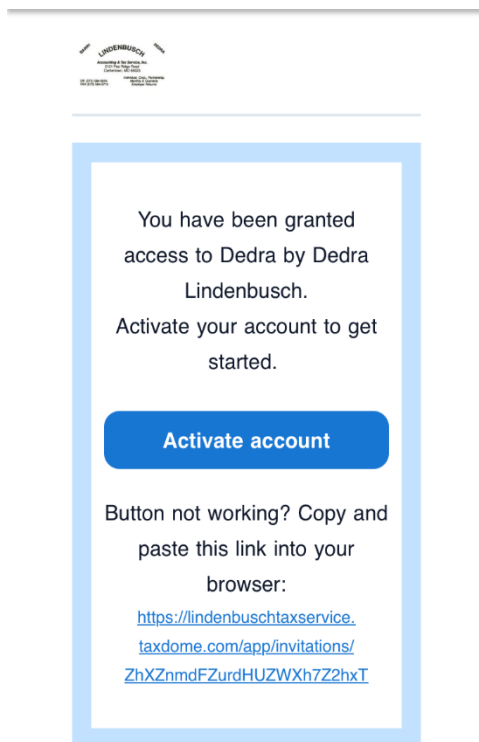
LINDENBUSCH

Accounting & Tax Service, Inc.

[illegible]

You have been granted access to Dedra by Dedra Lindenbusch.
Activate your account to get started.

Activate account

Button not working? Copy and paste this link into your browser:
https://lindenbuschtaxservice.taxdome.com/app/invitations/ZhXZnmdFZurdHUZWXh7Z2hxT